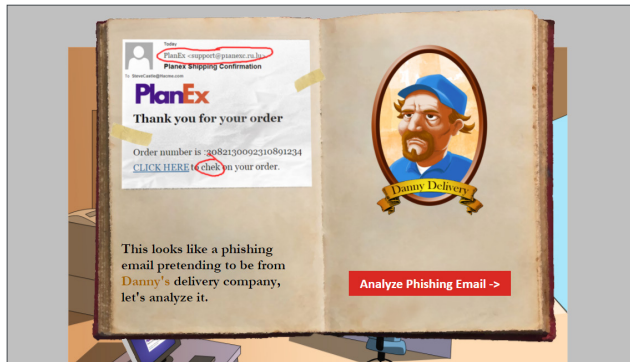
Today
PlanEx <support@planexc.ru.ru>
Planex Shipping Confirmation
To: SteveCastle@Hacme.com

PlanEx

Thank you for your order

Order number is :3082130092310891234
CLICK HERE to chek on your order.

This looks like a phishing email pretending to be from Danny's delivery company, let's analyze it.

Danny Delivery

Analyze Phishing Email ->